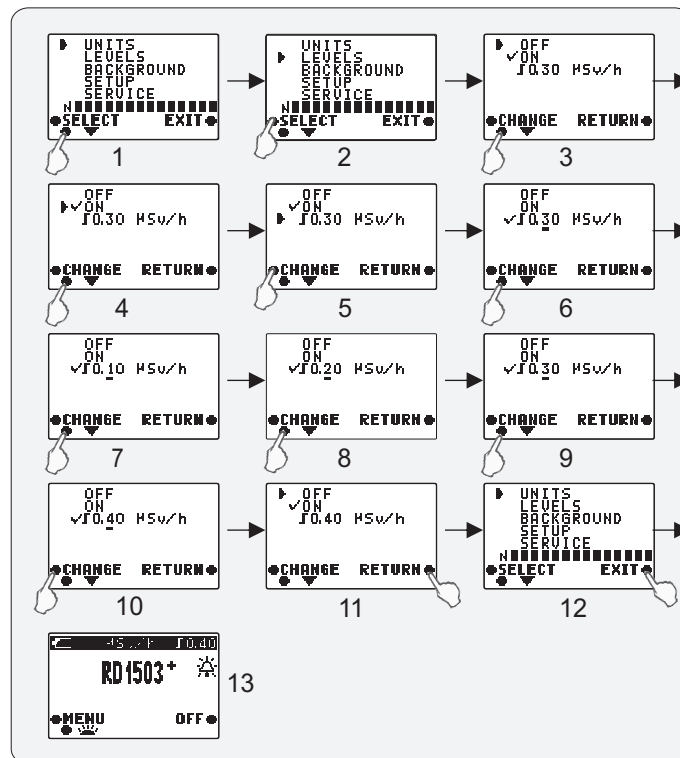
UNITS
LEVELS
BACKGROUND
SETUP
SERVICE
N
SELECT EXIT
1

UNITS
LEVELS
BACKGROUND
SETUP
SERVICE
N
SELECT EXIT
2

OFF
✓ON
Ꭻ0.30 μSv/h
CHANGE RETURN
3

OFF
✓ON
Ꭻ0.30 μSv/h
CHANGE RETURN
4

OFF
✓ON
Ꭻ0.30 μSv/h
CHANGE RETURN
5

OFF
ON
✓Ꭻ0.30 μSv/h
CHANGE RETURN
6

OFF
ON
✓Ꭻ0.10 μSv/h
CHANGE RETURN
7

OFF
ON
✓Ꭻ0.20 μSv/h
CHANGE RETURN
8

OFF
ON
✓Ꭻ0.30 μSv/h
CHANGE RETURN
9

OFF
ON
✓Ꭻ0.40 μSv/h
CHANGE RETURN
10

OFF
✓ON
Ꭻ0.40 μSv/h
CHANGE RETURN
11

UNITS
LEVELS
BACKGROUND
SETUP
SERVICE
N
SELECT EXIT
12

μSv/h Ꭻ0.40
RD1503⁺
MENU OFF
13